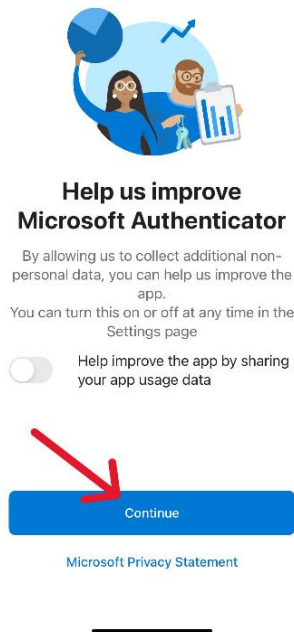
Help us improve Microsoft Authenticator

By allowing us to collect additional non-personal data, you can help us improve the app.
You can turn this on or off at any time in the Settings page

Help improve the app by sharing your app usage data

Continue

Microsoft Privacy Statement